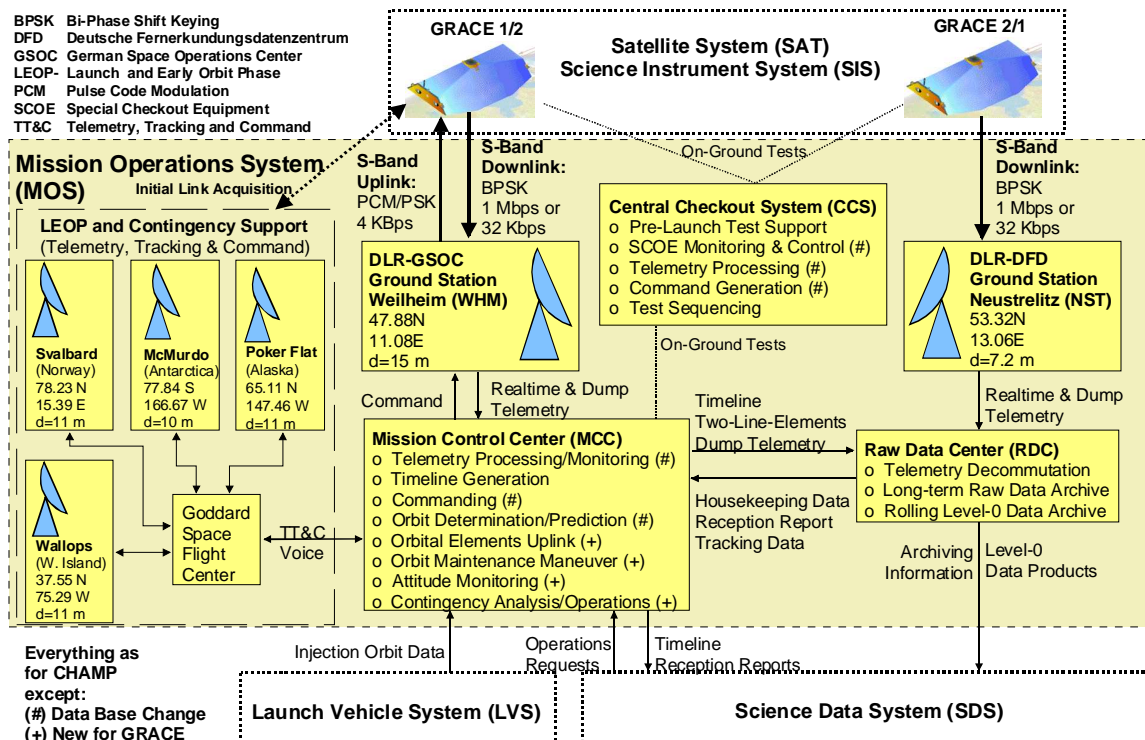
BPSK Bi-Phase Shift Keying
DFD Deutsche Fernerkundungsdatenzentrum
GSOC German Space Operations Center
LEOP- Launch and Early Orbit Phase
PCM Pulse Code Modulation
SCOE Special Checkout Equipment
TT&C Telemetry, Tracking and Command

GRACE 1/2

Satellite System (SAT)
Science Instrument System (SIS)

GRACE 2/1

Mission Operations System (MOS)

Initial Link Acquisition

S-Band Uplink: PCM/PSK 4 KBps

S-Band Downlink: BPSK 1 Mbps or 32 Kbps

On-Ground Tests

S-Band Downlink: BPSK 1 Mbps or 32 Kbps

LEOP and Contingency Support
(Telemetry, Tracking & Command)

Svalbard (Norway) 78.23 N 15.39 E d=11 m

McMurdo (Antarctica) 77.84 S 166.67 W d=10 m

Poker Flat (Alaska) 65.11 N 147.46 W d=11 m

DLR-GSOC Ground Station Weilheim (WHM) 47.88N 11.08E d=15 m

Central Checkout System (CCS)
o Pre-Launch Test Support
o SCOE Monitoring & Control (#)
o Telemetry Processing (#)
o Command Generation (#)
o Test Sequencing

DLR-DFD Ground Station Neustrelitz (NST) 53.32N 13.06E d=7.2 m

On-Ground Tests

Command

Realtime & Dump Telemetry

Timeline
Two-Line-Elements
Dump Telemetry

Realtime & Dump Telemetry

Mission Control Center (MCC)
o Telemetry Processing/Monitoring (#)
o Timeline Generation
o Commanding (#)
o Orbit Determination/Prediction (#)
o Orbital Elements Uplink (+)
o Orbit Maintenance Maneuver (+)
o Attitude Monitoring (+)
o Contingency Analysis/Operations (+)

Raw Data Center (RDC)
o Telemetry Decommutation
o Long-term Raw Data Archive
o Rolling Level-0 Data Archive

Wallops (W. Island) 37.55 N 75.29 W d=11 m

Goddard Space Flight Center

TT&C Voice

Housekeeping Data
Reception Report
Tracking Data

Archiving Information

Level-0 Data Products

Everything as for CHAMP except:
(#) Data Base Change
(+) New for GRACE

Injection Orbit Data

Operations Requests

Timeline Reception Reports

Launch Vehicle System (LVS)

Science Data System (SDS)